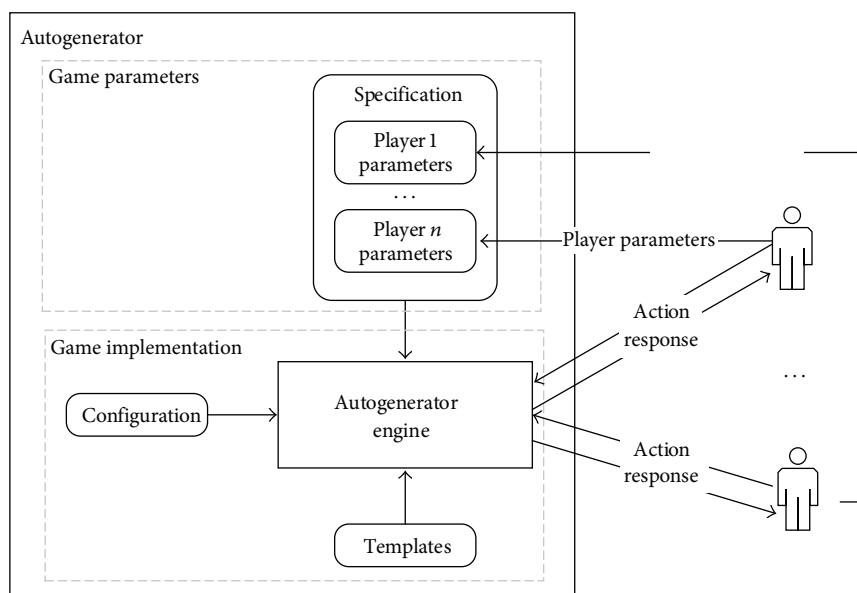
Autogenerator

Game parameters

Specification

Player 1 parameters

. . .

Player $n$ parameters

Player parameters

Action response

Game implementation

Configuration

Autogenerator engine

. . .

Action response

Templates